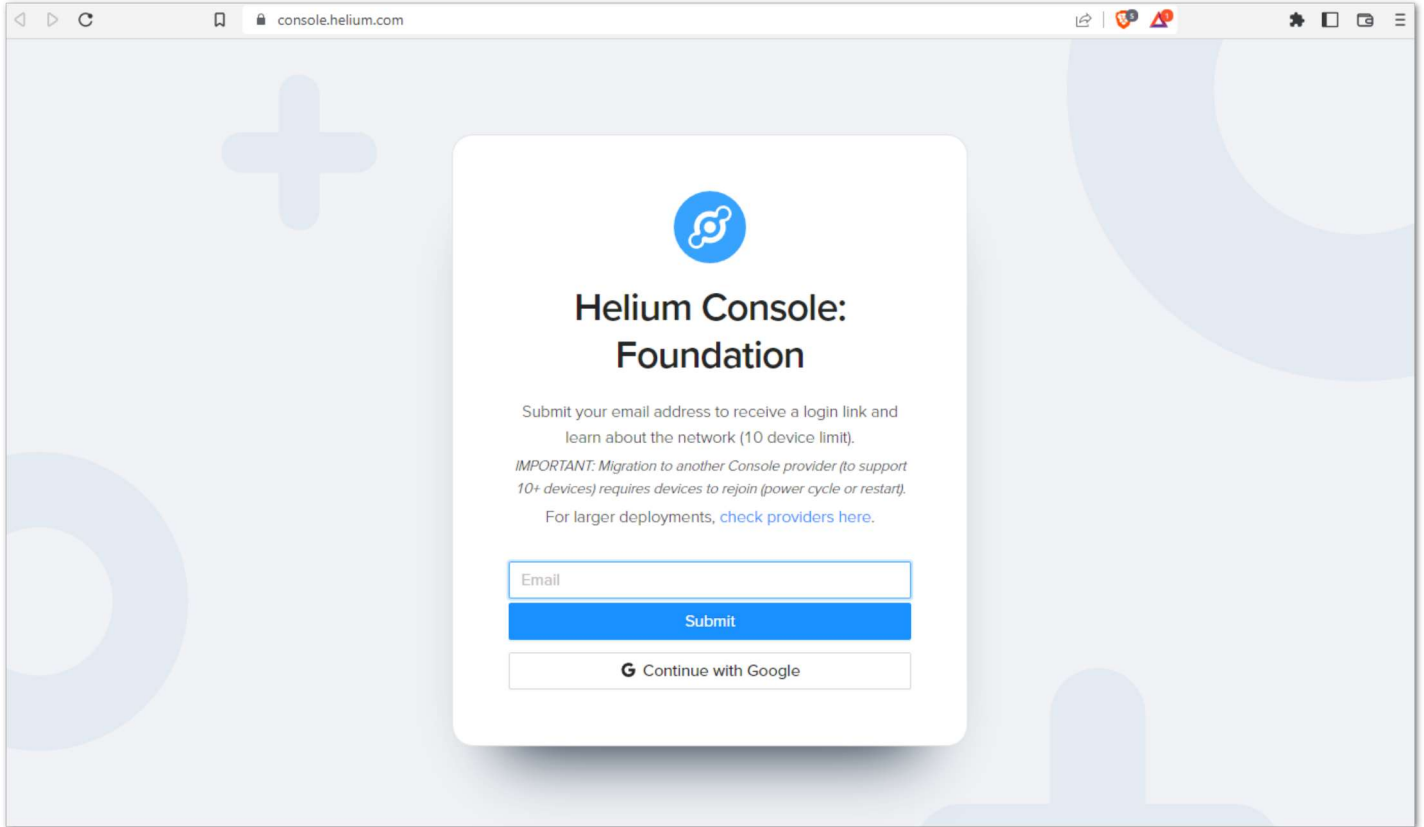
console.helium.com

Helium Console: Foundation

Submit your email address to receive a login link and learn about the network (10 device limit).

IMPORTANT: Migration to another Console provider (to support 10+ devices) requires devices to rejoin (power cycle or restart).

For larger deployments, check providers here.

Email

Submit

G Continue with Google